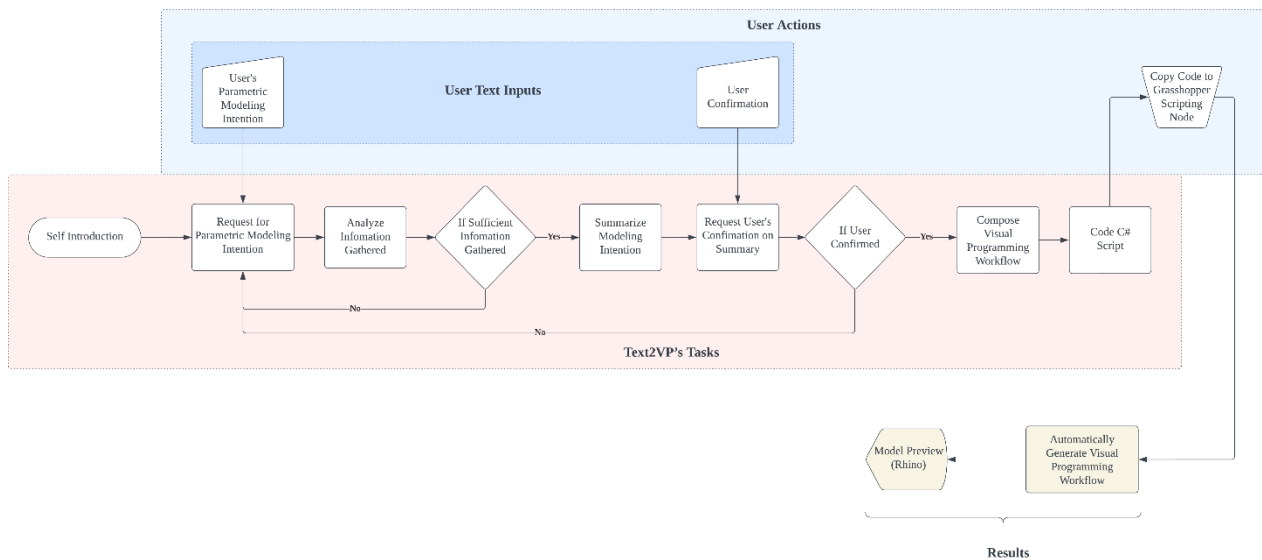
User Actions

User Text Inputs

User's Parametric Modeling Intention

User Confirmation

Copy Code to Grasshopper Scripting Node

Self Introduction

Request for Parametric Modeling Intention

Analyze Infomation Gathered

If Sufficient Infomation Gathered

Yes

No

Summarize Modeling Intention

Request User's Confimation on Summary

If User Confirmed

Yes

No

Compose Visual Programming Workflow

Code C# Script

Text2VP's Tasks

Model Preview (Rhino)

Automatically Generate Visual Programming Workflow

Results